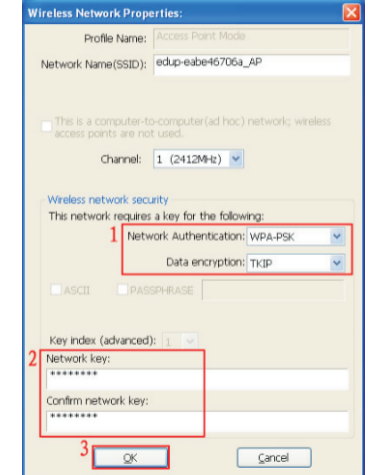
Wireless Network Properties:

Profile Name: Access Point Mode

Network Name(SSID): edup-eabe46706a_AP

This is a computer-to-computer(ad hoc) network; wireless access points are not used.

Channel: 1 (2412MHz)

Wireless network security

This network requires a key for the following:

1 Network Authentication: WPA-PSK

Data encryption: TKIP

ASCII PASSPHRASE

Key index (advanced): 1

2 Network key:

********

Confirm network key:

********

3 OK Cancel